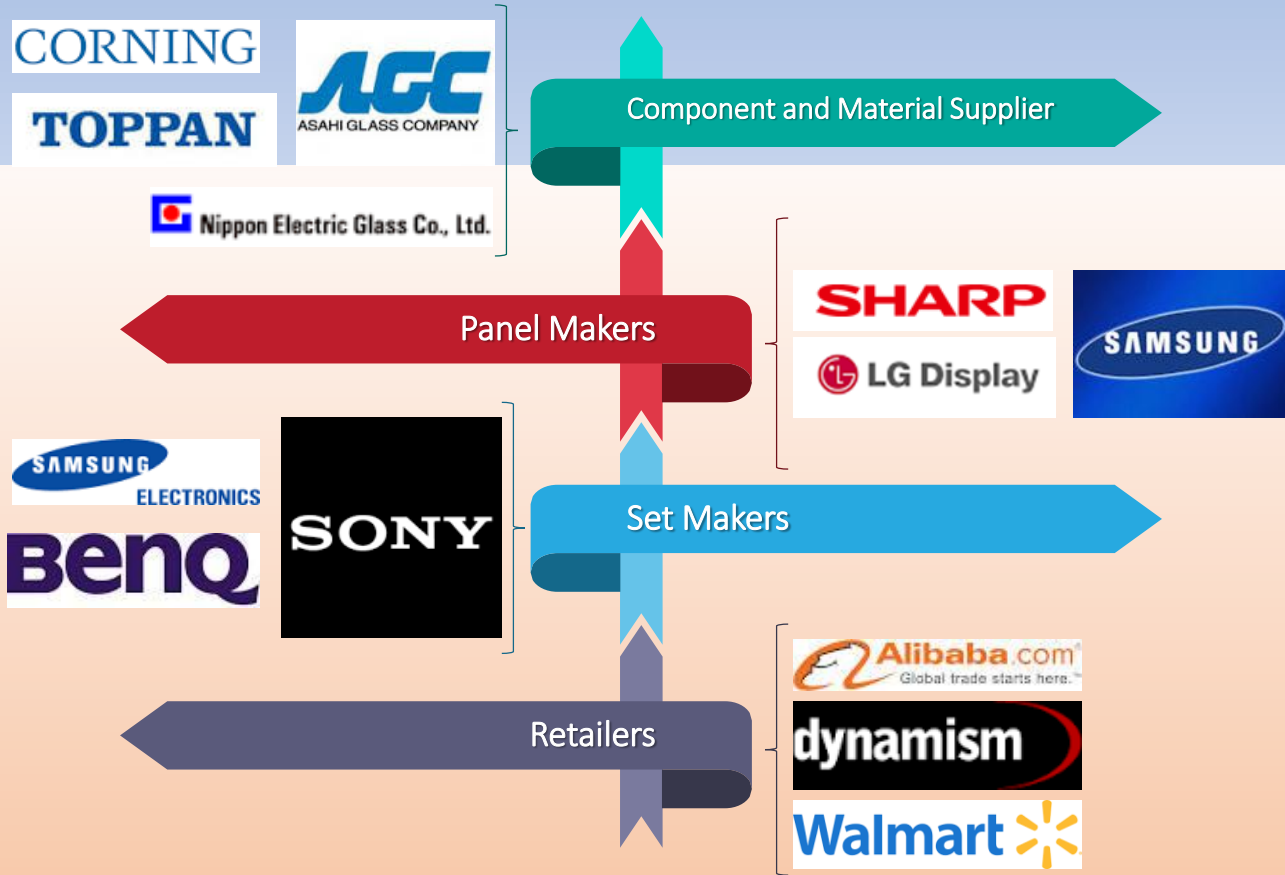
CORNING

TOPPAN

AGC
ASAHI GLASS COMPANY

Nippon Electric Glass Co., Ltd.

Component and Material Supplier

Panel Makers

SHARP

LG Display

SAMSUNG

SAMSUNG
ELECTRONICS

BenQ

SONY

Set Makers

Alibaba.com
Global trade starts here.™

Retailers

dynamism

Walmart